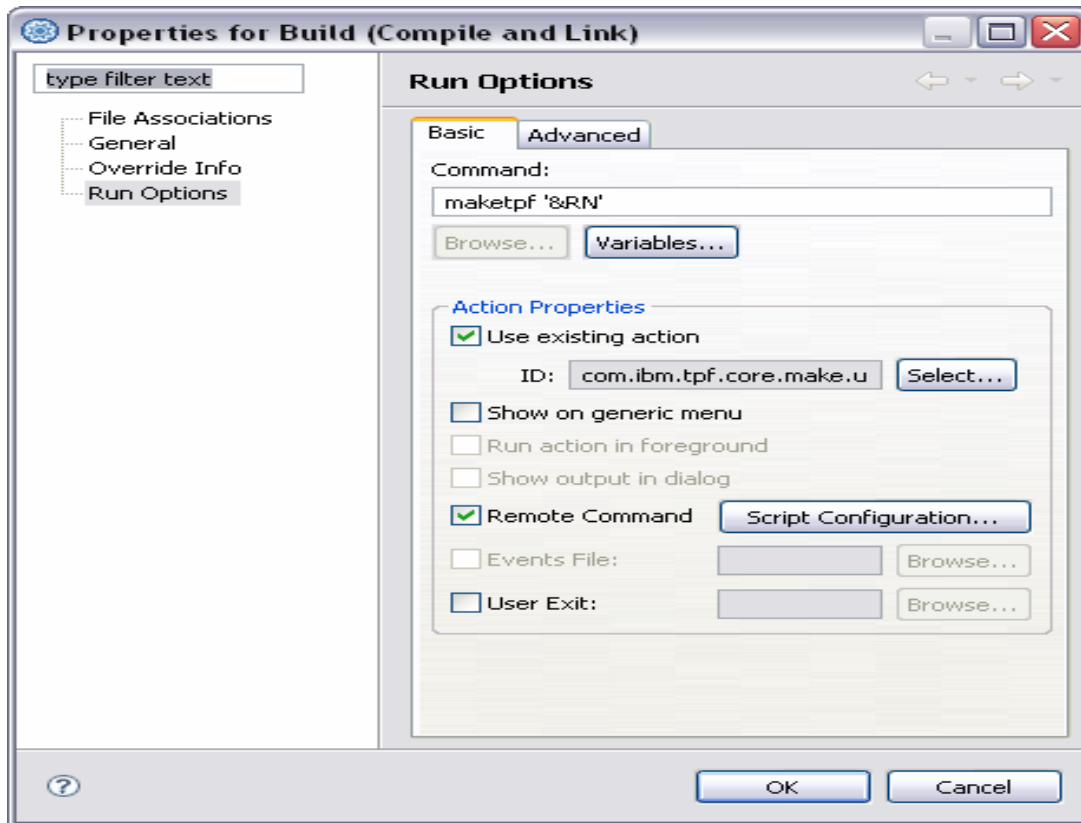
Properties for Build (Compile and Link)

type filter text

File Associations
General
Override Info
Run Options

Run Options

Basic
Advanced

Command:
maketpf '&RN'
Browse...
Variables...

Action Properties
Use existing action
ID: com.ibm.tpf.core.make.u
Select...
Show on generic menu
Run action in foreground
Show output in dialog
Remote Command
Script Configuration...
Events File:
Browse...
User Exit:
Browse...

?
OK
Cancel